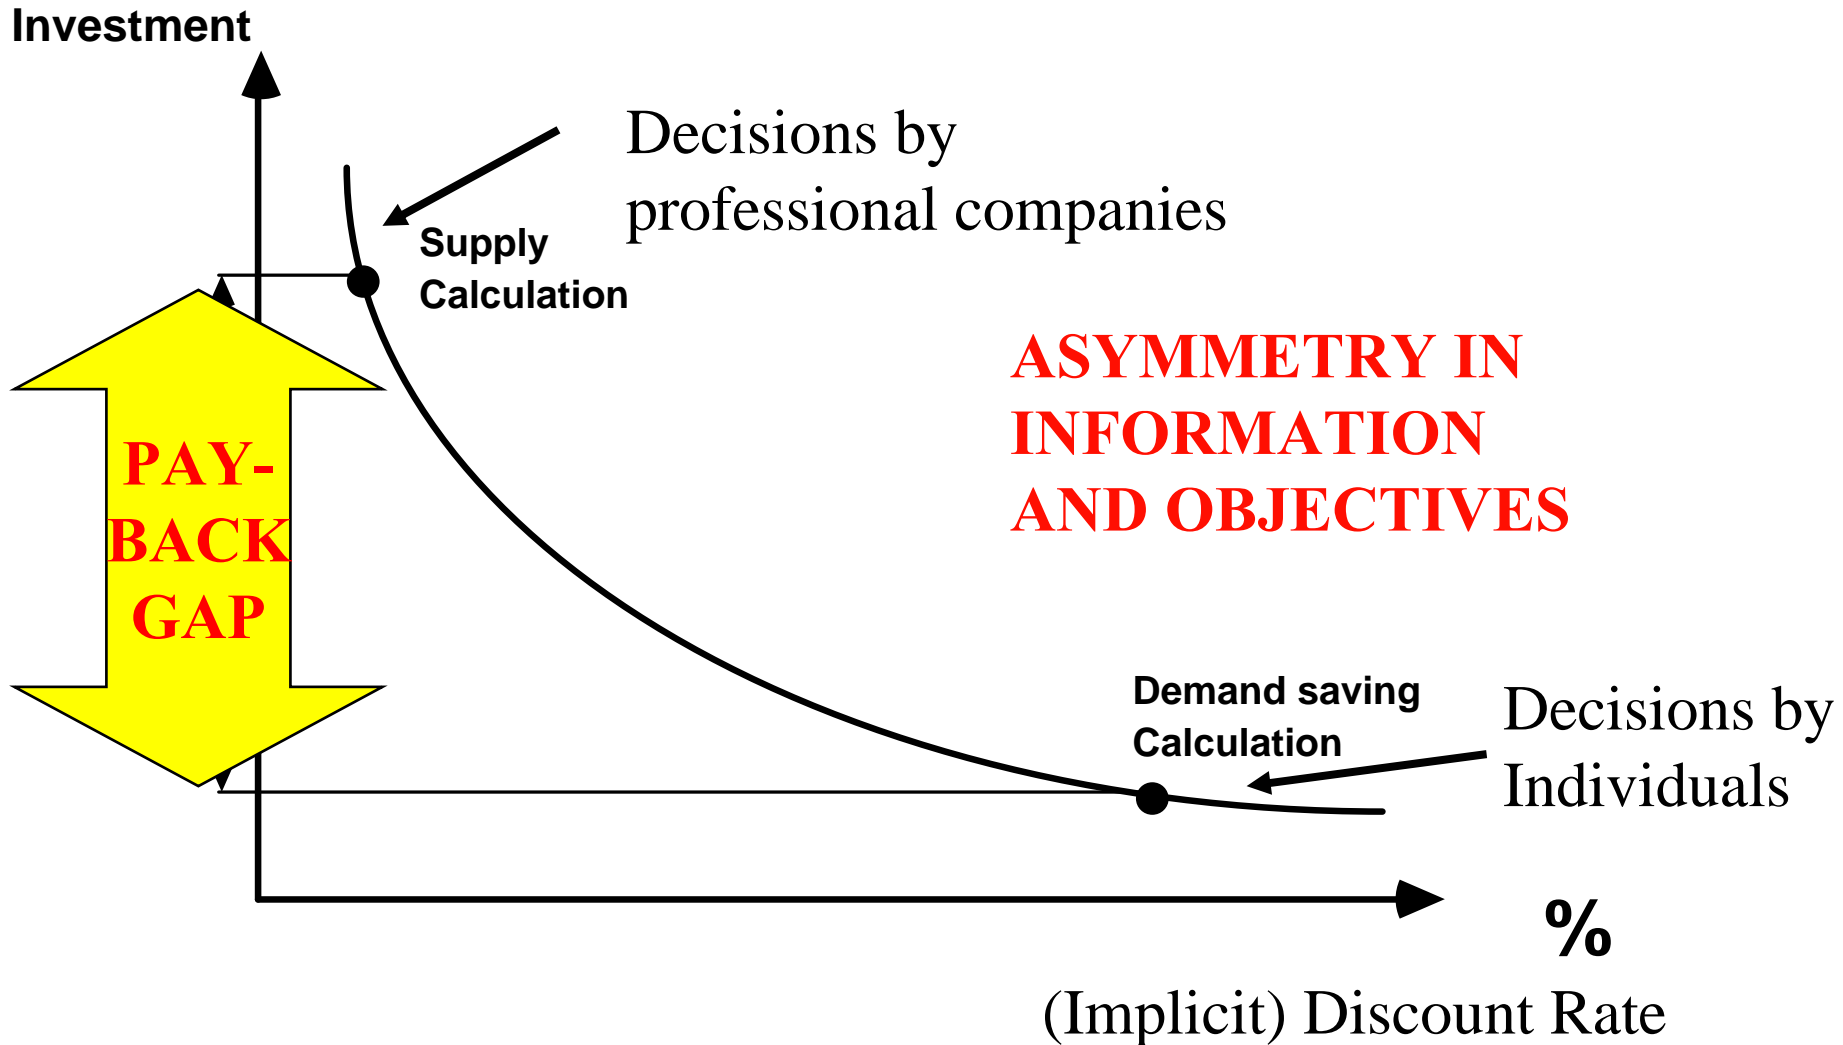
Investment

Decisions by professional companies

Supply Calculation

ASYMMETRY IN INFORMATION AND OBJECTIVES

PAY-BACK GAP

Demand saving Calculation

Decisions by Individuals

%

(Implicit) Discount Rate